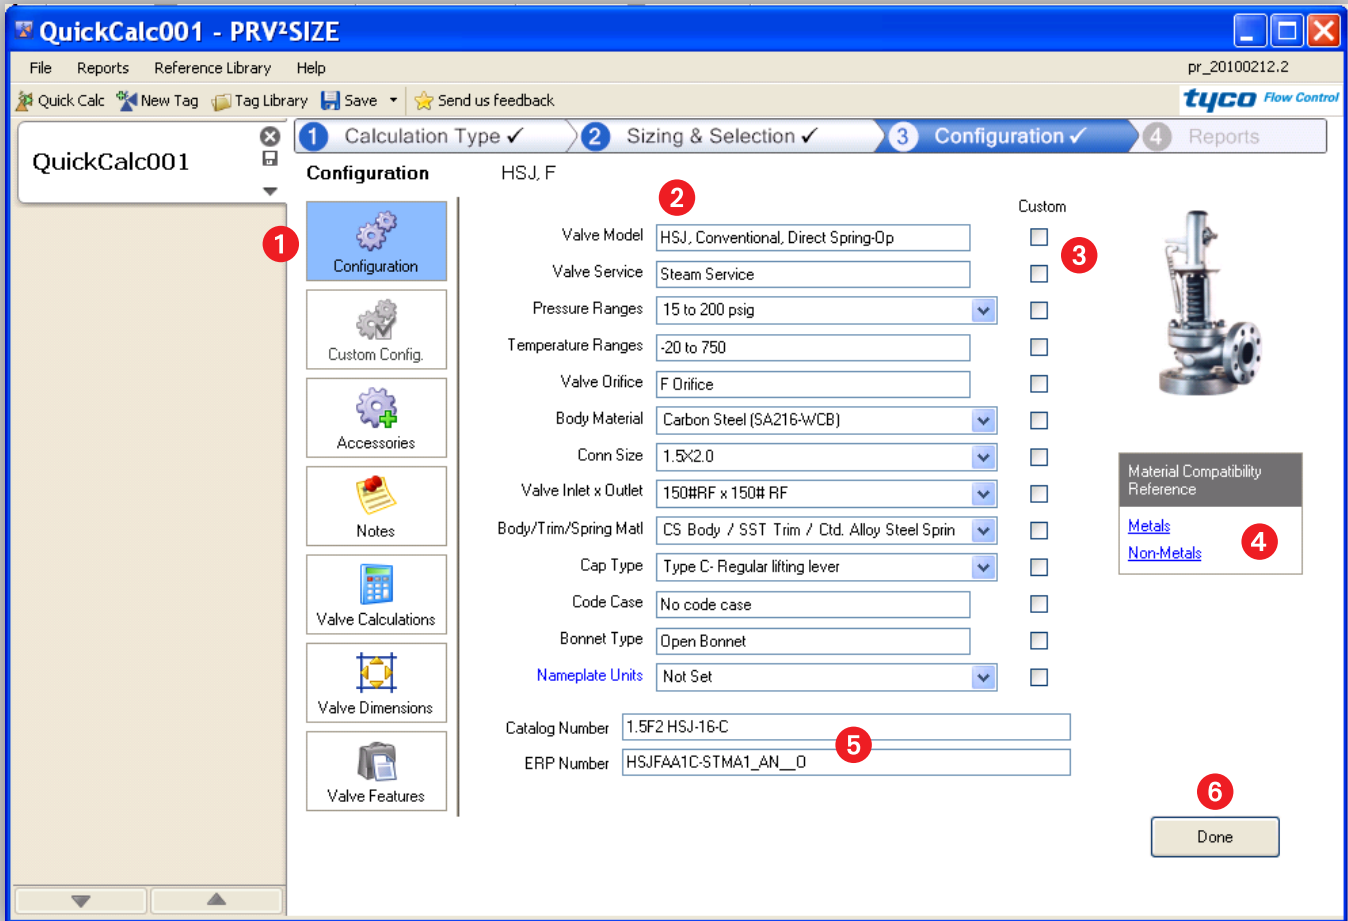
QuickCalc001 - PRV²SIZE

File Reports Reference Library Help pr_20100212.2

Quick Calc New Tag Tag Library Save Send us feedback

tyco Flow Control

QuickCalc001

1 Calculation Type ✓ 2 Sizing & Selection ✓ 3 Configuration ✓ 4 Reports

Configuration HSJ, F

1

Configuration

Custom Config.

Accessories

Notes

Valve Calculations

Valve Dimensions

Valve Features

2

Custom

3

| | | |
|---|---|---|
| Valve Model | HSJ, Conventional, Direct Spring-Op | ☐ |
| Valve Service | Steam Service | ☐ |
| Pressure Ranges | 15 to 200 psig | ☐ |
| Temperature Ranges | -20 to 750 | ☐ |
| Valve Orifice | F Orifice | ☐ |
| Body Material | Carbon Steel (SA216-WCB) | ☐ |
| Conn Size | 1.5X2.0 | ☐ |
| Valve Inlet x Outlet | 150#RF x 150# RF | ☐ |
| Body/Trim/Spring Matl | CS Body / SST Trim / Ctd. Alloy Steel Sprin | ☐ |
| Cap Type | Type C- Regular lifting lever | ☐ |
| Code Case | No code case | ☐ |
| Bonnet Type | Open Bonnet | ☐ |
| Nameplate Units | Not Set | ☐ |

Material Compatibility Reference

Metals

Non-Metals

4

Catalog Number 1.5F2 HSJ-16-C

ERP Number HSJFAA1C-STMA1_AN__0

5

6

Done